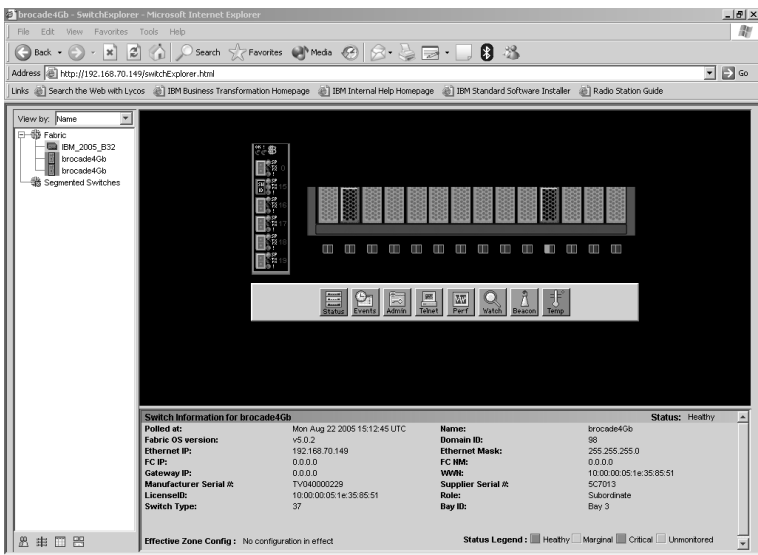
brocade4Gb - SwitchExplorer - Microsoft Internet Explorer

File Edit View Favorites Tools Help

Back Search Favorites Media

Address http://192.168.70.149/switchExplorer.html Go

Links Search the Web with Lycos IBM Business Transformation Homepage IBM Internal Help Homepage IBM Standard Software Installer Radio Station Guide

View by: Name

Fabric
IBM_2005_B32
brocade4Gb
brocade4Gb
Segmented Switches

Status Events Admin Telnet Perf Watch Beacon Temp

Switch Information for brocade4Gb Status: Healthy

| | | | |
|---|---|---|---|
| Polled at: | Mon Aug 22 2005 15:12:45 UTC | Name: | brocade4Gb |
| Fabric OS version: | v5.0.2 | Domain ID: | 98 |
| Ethernet IP: | 192.168.70.149 | Ethernet Mask: | 255.255.255.0 |
| FC IP: | 0.0.0.0 | FC NM: | 0.0.0.0 |
| Gateway IP: | 0.0.0.0 | WWN: | 10:00:00:05:1e:35:85:51 |
| Manufacturer Serial #: | TV040000229 | Supplier Serial #: | 5C7013 |
| LicenseID: | 10:00:00:05:1e:35:85:51 | Role: | Subordinate |
| Switch Type: | 37 | Bay ID: | Bay 3 |

Effective Zone Config : No configuration in effect

Status Legend : Healthy Marginal Critical Unmonitored